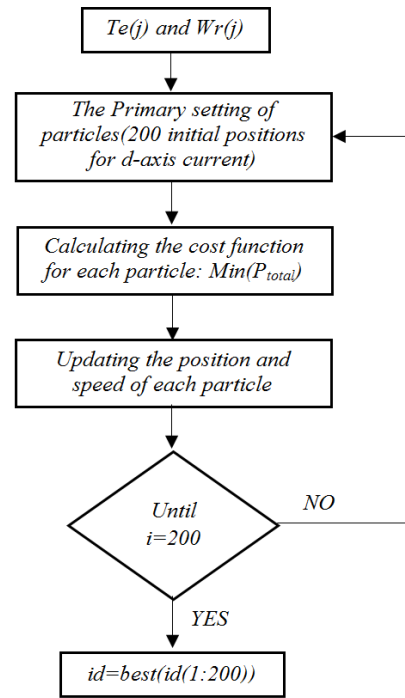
Te(j) and Wr(j)

The Primary setting of particles(200 initial positions for d-axis current)

Calculating the cost function for each particle: Min($P_{total}$)

Updating the position and speed of each particle

Until i=200

NO

YES

id=best(id(1:200))